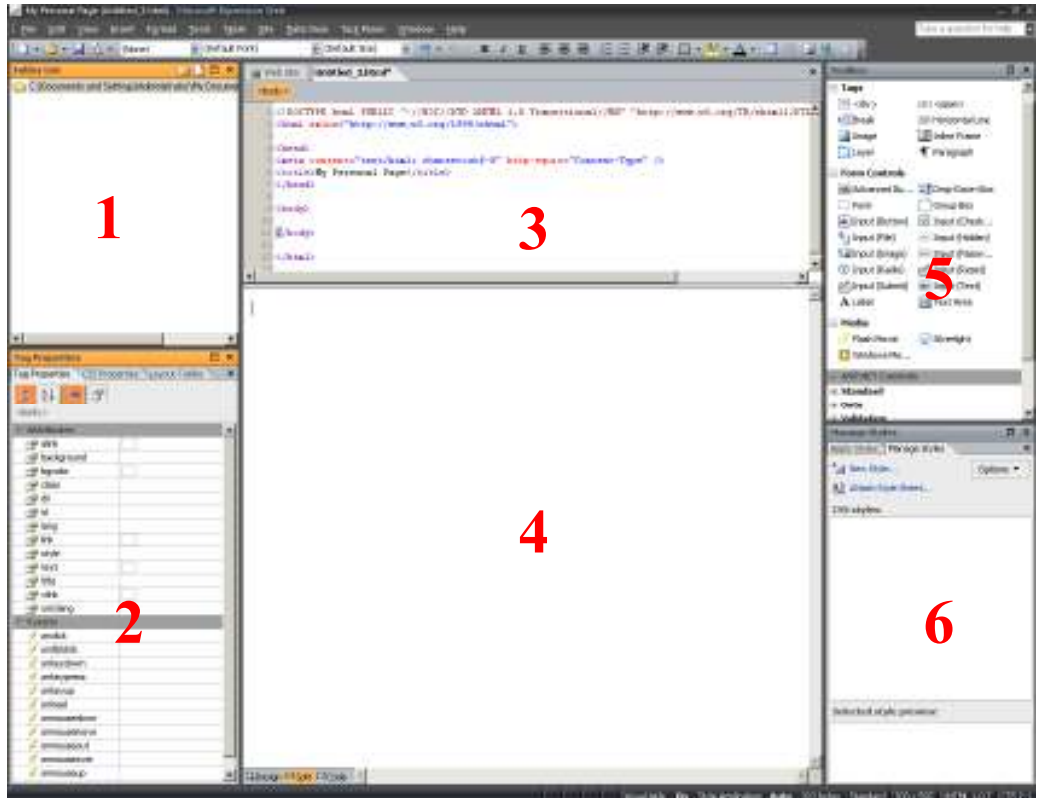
My Personal Page (Untitled_1.htm) - Microsoft Expression Web

File Edit View Insert Format Tools Table Site Data View Task Panes Window Help

Type a question for help

(None) (Default Font) (Default Size)

Folder List

C:\Documents and Settings\Administrator\My Documents

1

Tag Properties

Tag Properties CSS Properties Layout Tables

<body>

Attributes

alink
background
bgcolor
class
dir
id
lang
link
style
text
title
vlink
xml:lang

Events

onclick
ondblclick
onkeydown
onkeypress
onkeyup
onload
onmousedown
onmousemove
onmouseout
onmouseover
onmouseup

2

Web Site Untitled_1.htm*

<body>

<!DOCTYPE html PUBLIC "-//W3C//DTD XHTML 1.0 Transitional//EN" "http://www.w3.org/TR/xhtml1/DTD
<html xmlns="http://www.w3.org/1999/xhtml">

<head>
<meta content="text/html; charset=utf-8" http-equiv="Content-Type" />
<title>My Personal Page</title>
</head>

<body>

</body>

</html>

3

4

Design Split Code

Toolbox

Tags

<div>
<span>
Break
Horizontal Line
Image
Inline Frame
Layer
Paragraph

Form Controls

Advanced Bu...
Drop-Down Box
Form
Group Box
Input (Button)
Input (Check...
Input (File)
Input (Hidden)
Input (Image)
Input (Passw...
Input (Radio)
Input (Reset)
Input (Submit)
Input (Text)
Label
Text Area

Media

Flash Movie
Silverlight
Windows Me...

ASP.NET Controls

Standard

Data

Validation

5

Manage Styles

Apply Styles Manage Styles

New Style...
Options
Attach Style Sheet...

CSS styles:

6

Selected style preview:

Visual Aids Off Style Application Auto 353 bytes Standard 500 x 295 XHTML 1.0 T CSS 2.1